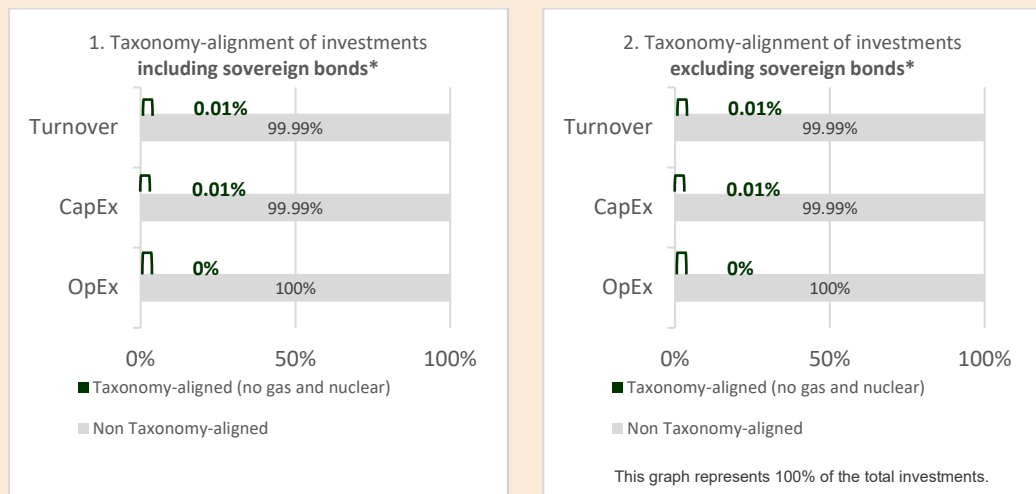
1. Taxonomy-alignment of investments **including sovereign bonds\***

Turnover 0.01% 99.99%

CapEx 0.01% 99.99%

OpEx 0% 100%

0% 50% 100%

Taxonomy-aligned (no gas and nuclear)

Non Taxonomy-aligned

2. Taxonomy-alignment of investments **excluding sovereign bonds\***

Turnover 0.01% 99.99%

CapEx 0.01% 99.99%

OpEx 0% 100%

0% 50% 100%

Taxonomy-aligned (no gas and nuclear)

Non Taxonomy-aligned

This graph represents 100% of the total investments.